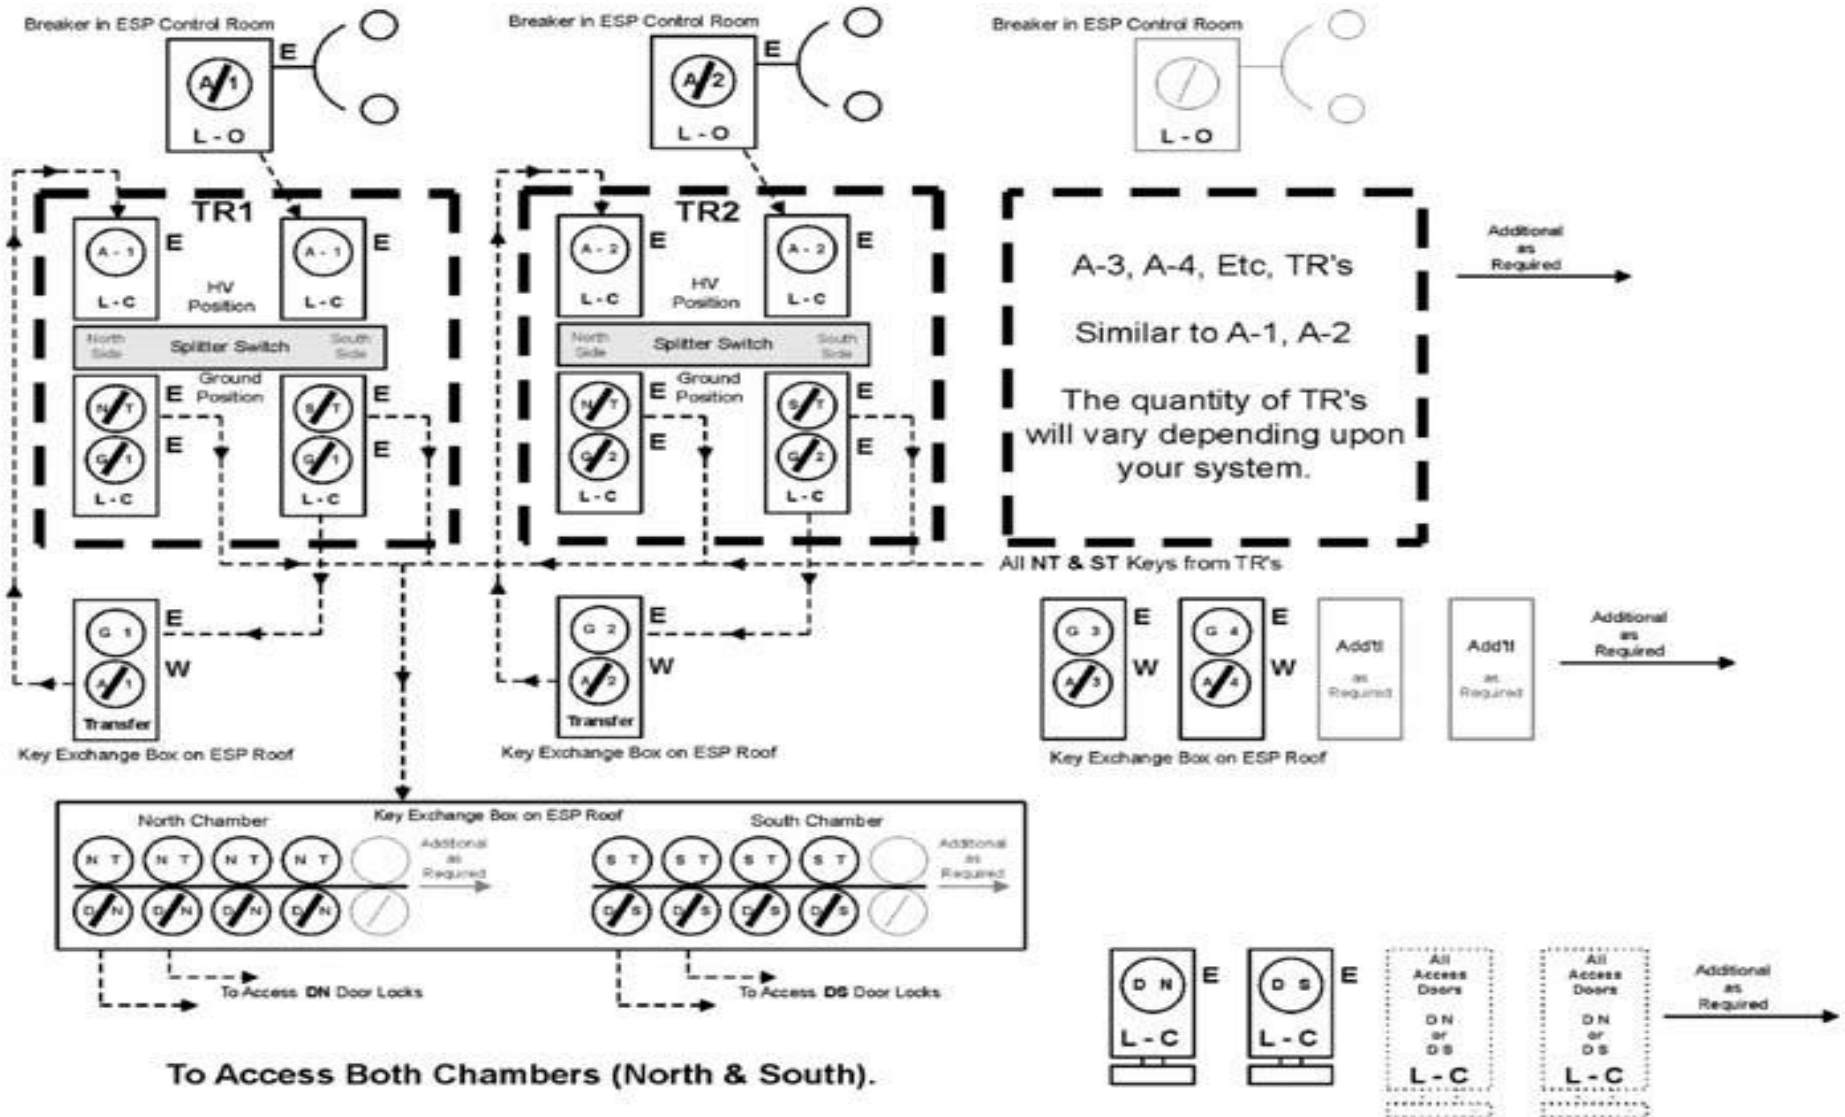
Breaker in ESP Control Room

A 1

E

L - O

Breaker in ESP Control Room

A 2

E

L - O

Breaker in ESP Control Room

L - O

TR1

A - 1

E

L - C

HV Position

A - 1

E

L - C

North Side

Splitter Switch

South Side

N T

E

Ground Position

S T

E

G 1

E

G 1

E

L - C

L - C

TR2

A - 2

E

L - C

HV Position

A - 2

E

L - C

North Side

Splitter Switch

South Side

N T

E

Ground Position

S T

E

G 2

E

G 2

E

L - C

L - C

A-3, A-4, Etc, TR's

Similar to A-1, A-2

The quantity of TR's will vary depending upon your system.

Additional as Required

All NT & ST Keys from TR's

G 1

E

A 1

W

Transfer

Key Exchange Box on ESP Roof

G 2

E

A 2

W

Transfer

Key Exchange Box on ESP Roof

G 3

E

A 3

W

G 4

E

A 4

W

Add'tl as Required

Add'tl as Required

Additional as Required

Key Exchange Box on ESP Roof

Key Exchange Box on ESP Roof

North Chamber

N T

N T

N T

N T

D N

D N

D N

D N

Additional as Required

South Chamber

S T

S T

S T

S T

D S

D S

D S

D S

Additional as Required

To Access DN Door Locks

To Access DS Door Locks

To Access Both Chambers (North & South).

D N

E

L - C

D S

E

L - C

All Access Doors

D N or D S

L - C

All Access Doors

D N or D S

L - C

Additional as Required